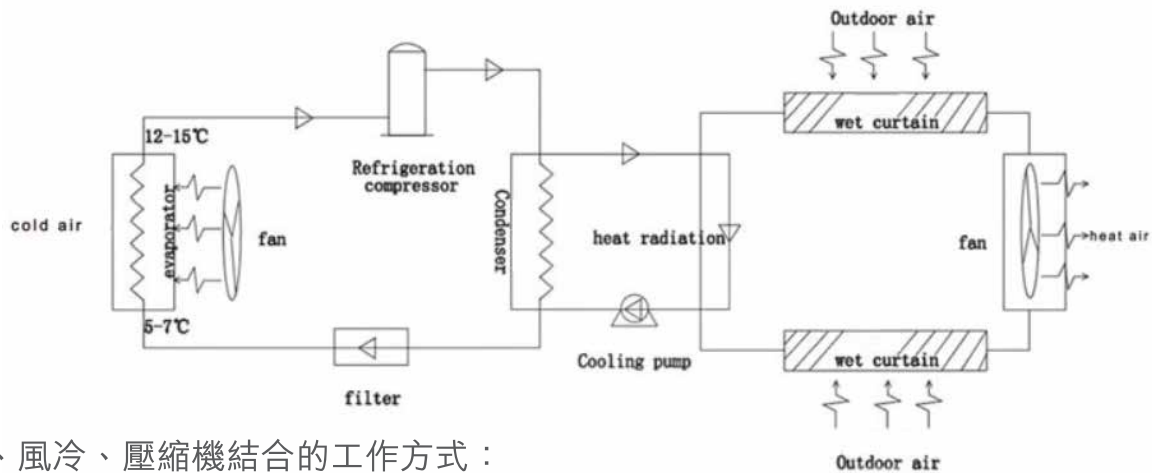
Outdoor air

12-15℃

Refrigeration compressor

wet curtain

cold air

evaporator

fan

Condenser

heat radiation

fan

heat air

5-7℃

Cooling pump

wet curtain

filter

、風冷、壓縮機結合的工作方式：

Outdoor air